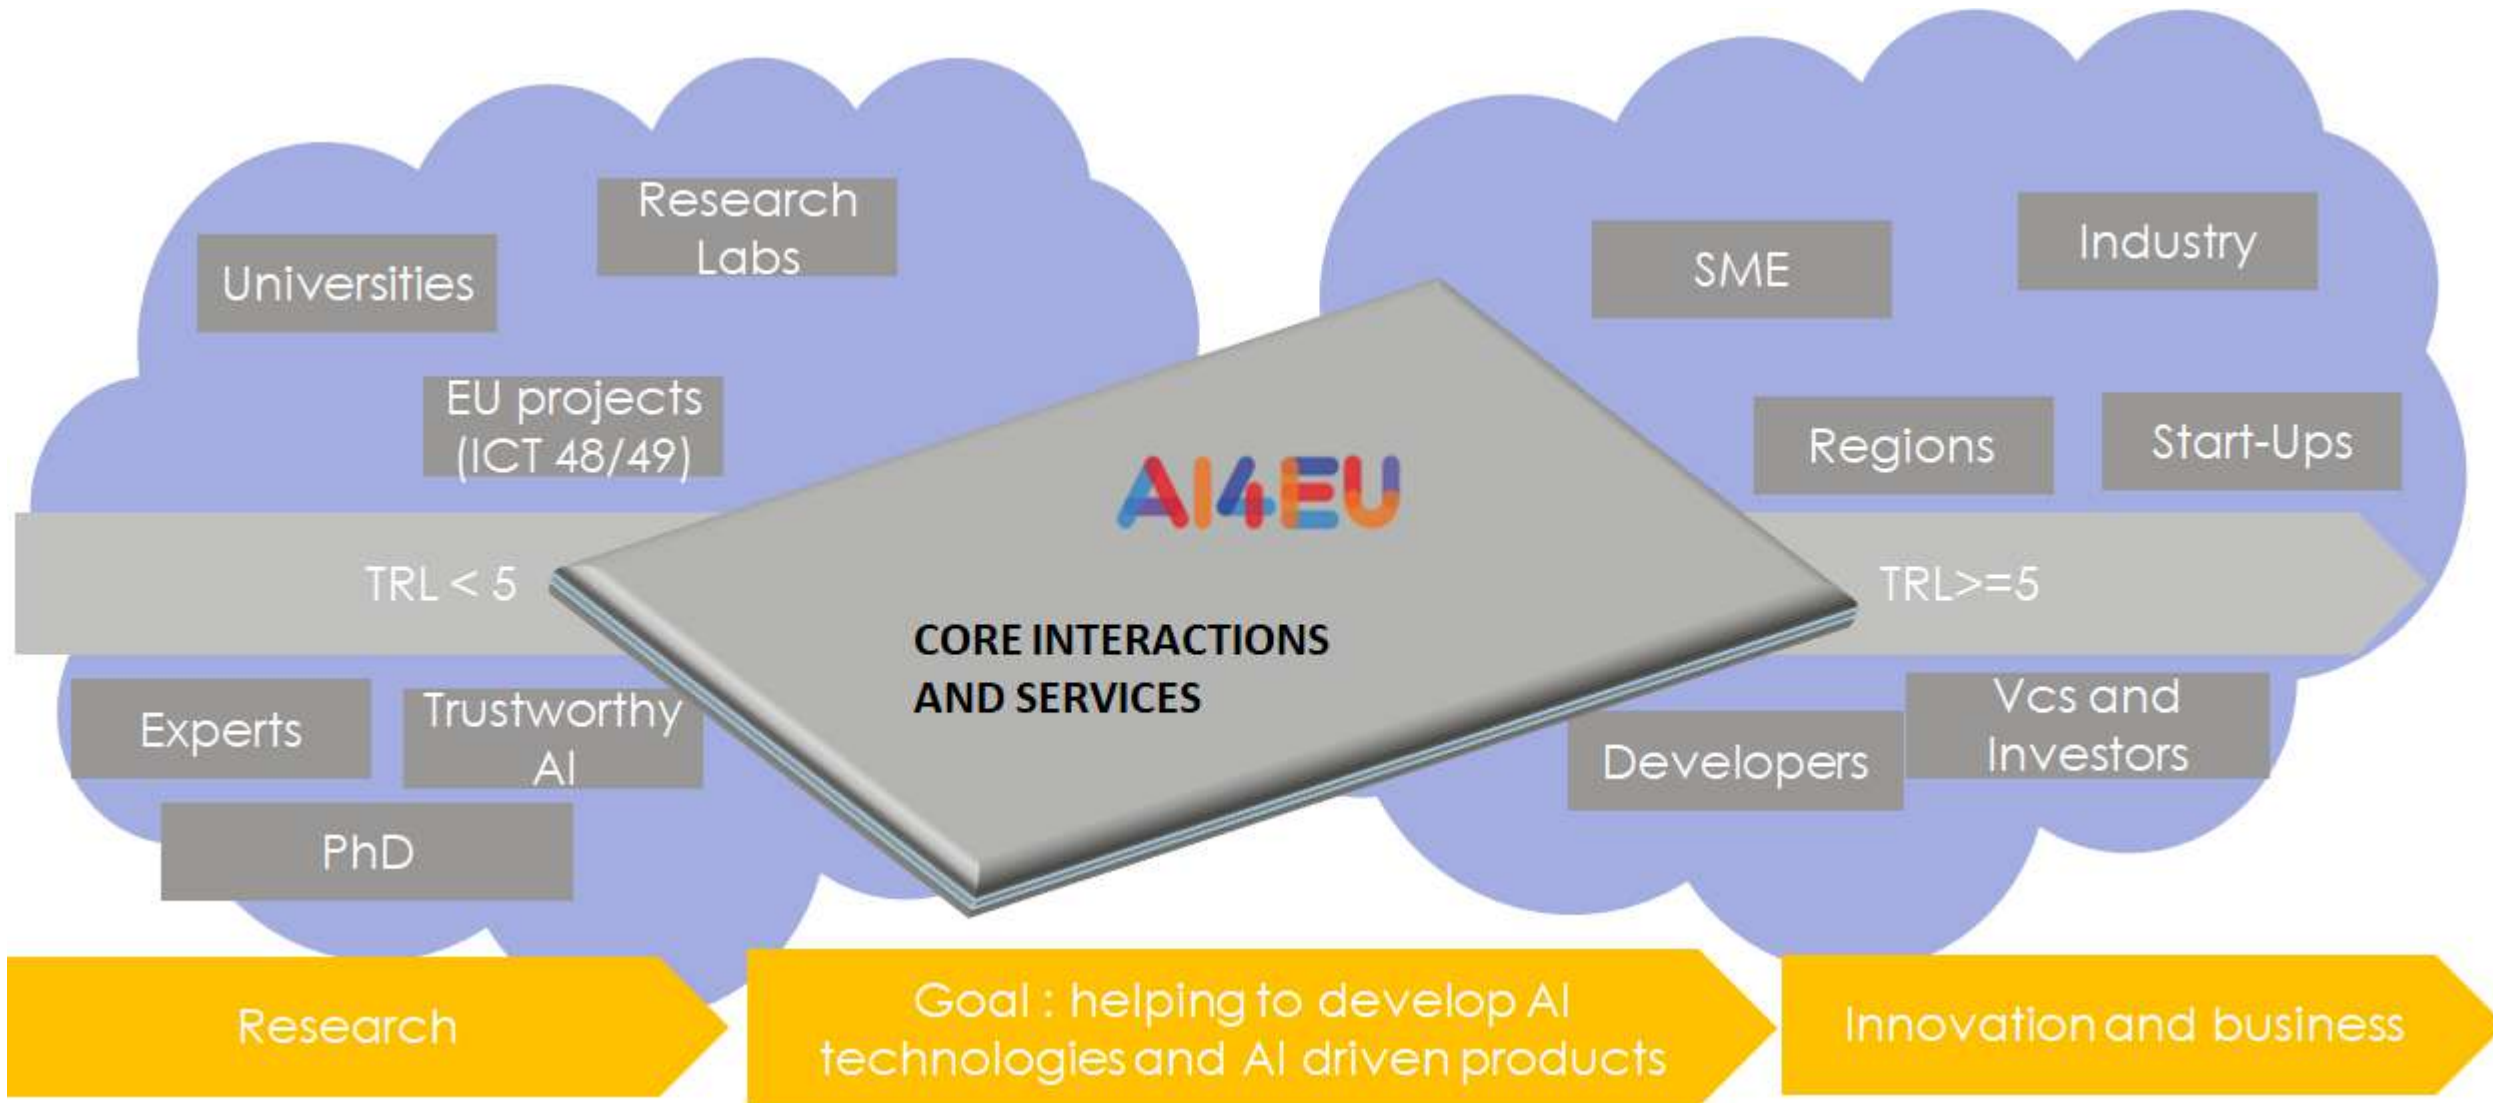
Research Labs

Universities

EU projects (ICT 48/49)

SME

Industry

Regions

Start-Ups

AI4EU

TRL < 5

TRL>=5

CORE INTERACTIONS AND SERVICES

Experts

Trustworthy AI

PhD

Developers

Vcs and Investors

Research

Goal : helping to develop AI technologies and AI driven products

Innovation and business